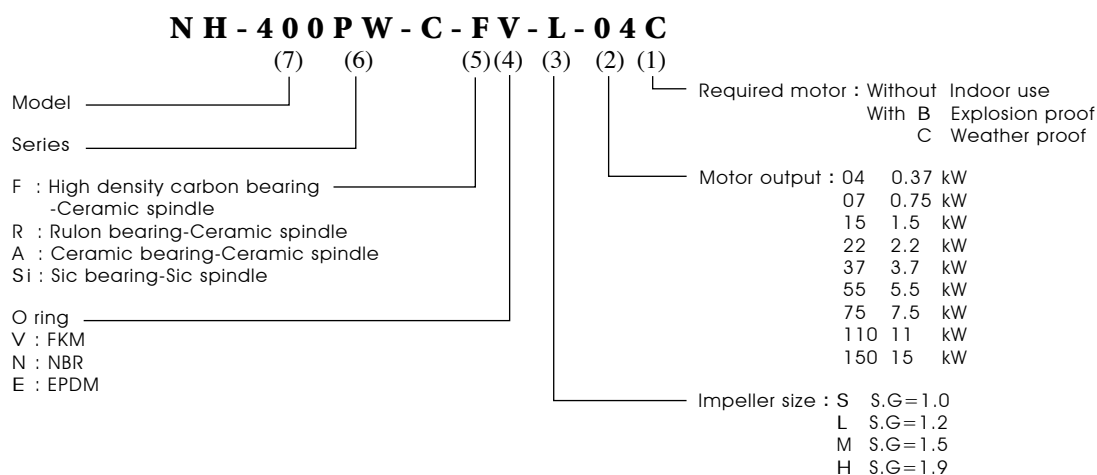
NH-400PW-C-FV-L-04C

(7) (6) (5)(4) (3) (2) (1)

Model

Series

F : High density carbon bearing -Ceramic spindle
R : Rulon bearing-Ceramic spindle
A : Ceramic bearing-Ceramic spindle
Si : Sic bearing-Sic spindle

O ring
V : FKM
N : NBR
E : EPDM

Required motor : Without Indoor use
With B Explosion proof
C Weather proof

Motor output : 04 0.37 kW
07 0.75 kW
15 1.5 kW
22 2.2 kW
37 3.7 kW
55 5.5 kW
75 7.5 kW
110 11 kW
150 15 kW

Impeller size : S S.G=1.0
L S.G=1.2
M S.G=1.5
H S.G=1.9